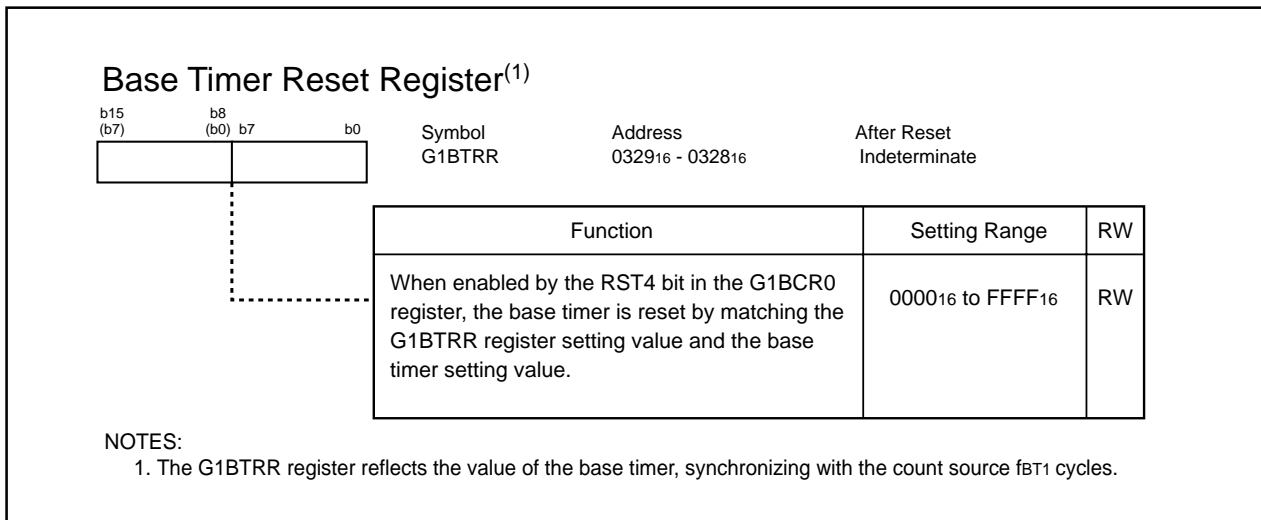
Base Timer Reset Register$^{(1)}$

b15 (b7) b8 (b0) b7 b0

Symbol G1BTRR

Address $0329_{16}$ - $0328_{16}$

After Reset Indeterminate

| Function | Setting Range | RW |
|---|---|---|
| When enabled by the RST4 bit in the G1BCR0 register, the base timer is reset by matching the G1BTRR register setting value and the base timer setting value. | $0000_{16}$ to $FFFF_{16}$ | RW |

NOTES:
1. The G1BTRR register reflects the value of the base timer, synchronizing with the count source $f_{BT1}$ cycles.